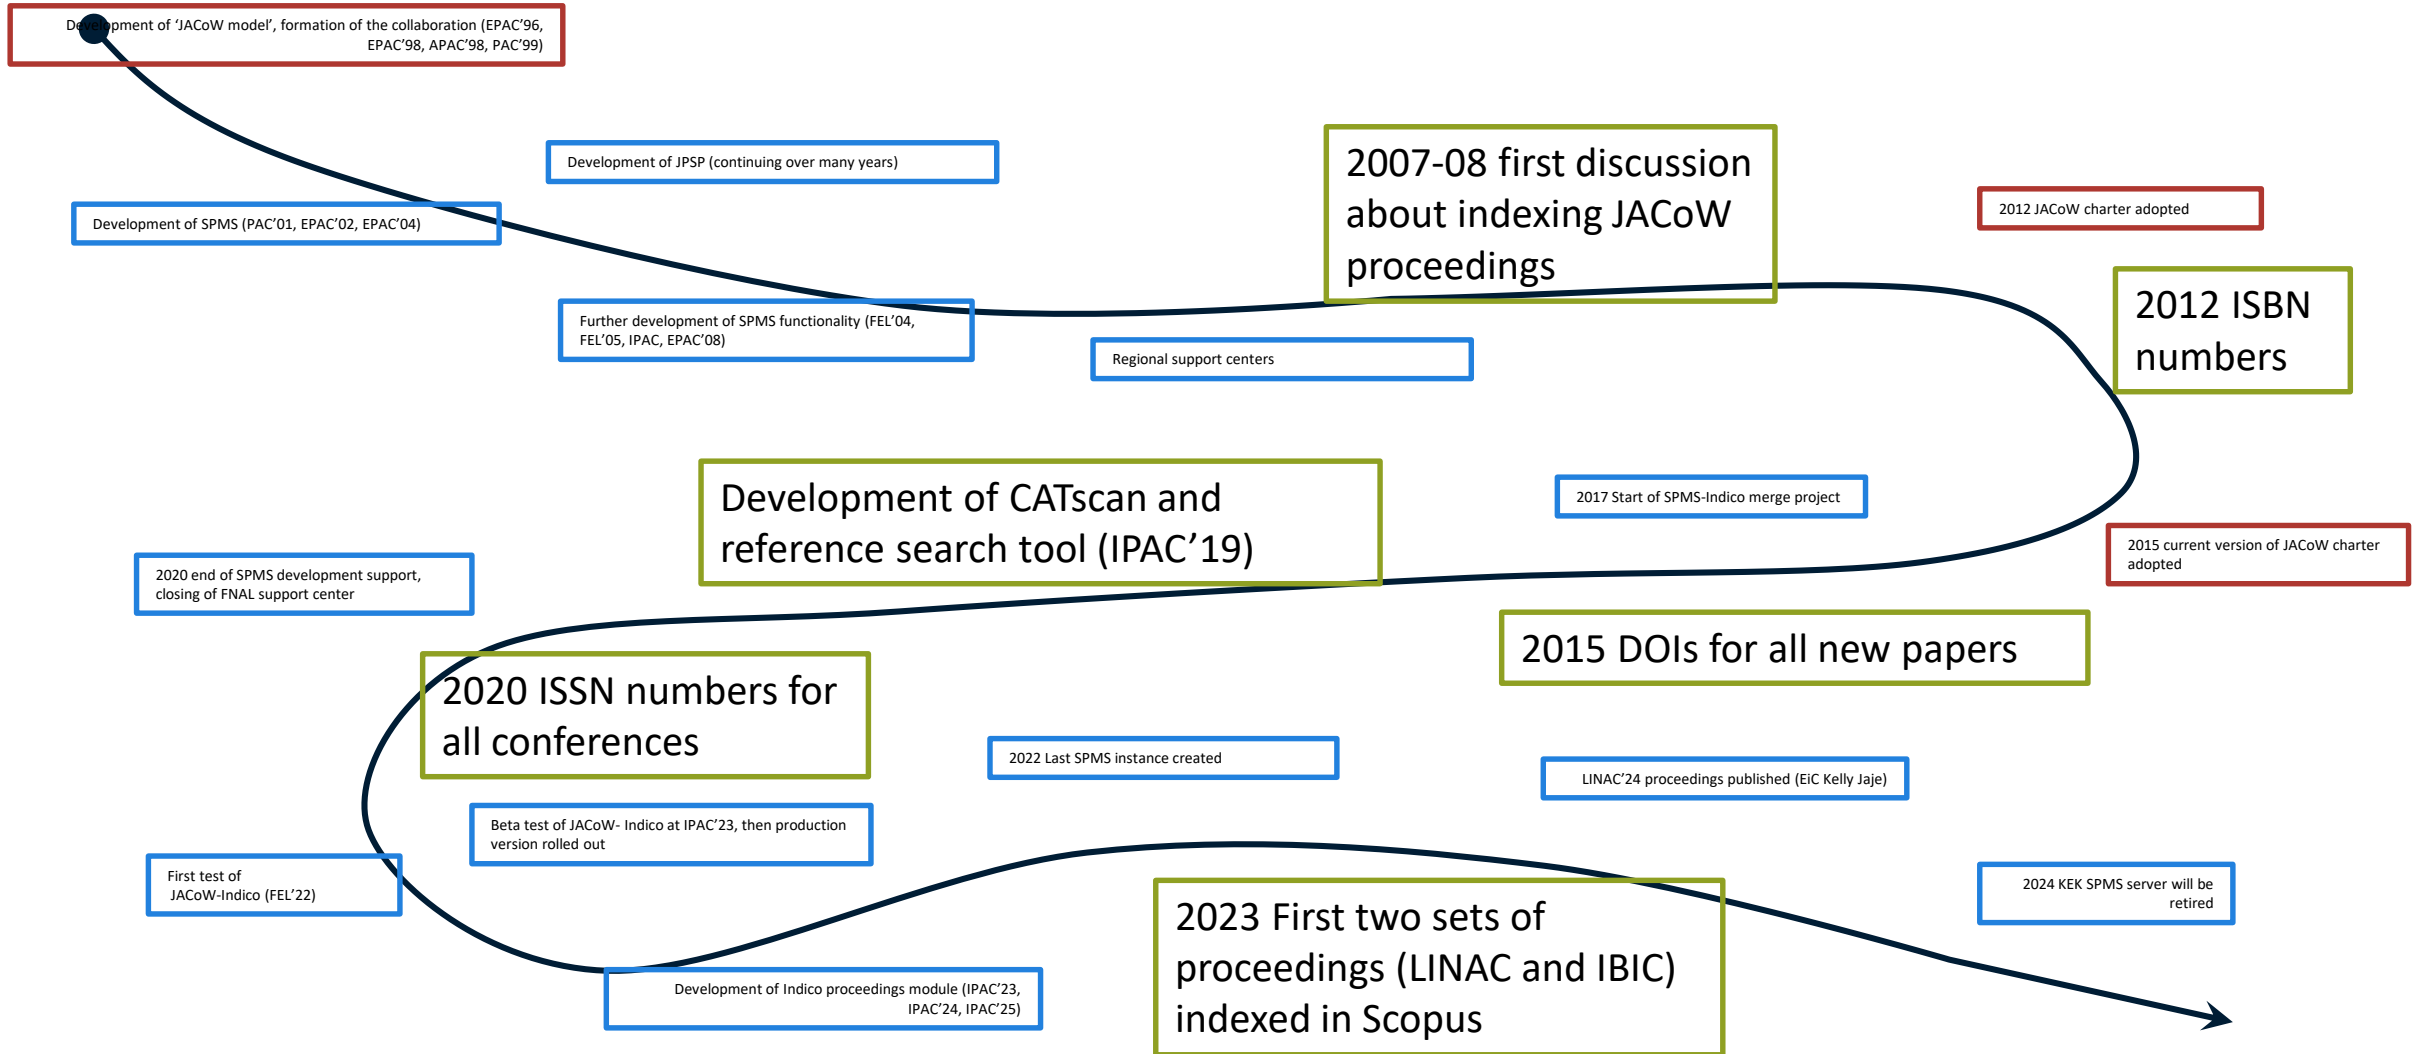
Development of 'JACoW model', formation of the collaboration (EPAC'96, EPAC'98, APAC'98, PAC'99)

Development of JPSP (continuing over many years)

2007-08 first discussion about indexing JACoW proceedings

2012 JACoW charter adopted

Development of SPMS (PAC'01, EPAC'02, EPAC'04)

2012 ISBN numbers

Further development of SPMS functionality (FEL'04, FEL'05, IPAC, EPAC'08)

Regional support centers

Development of CATscan and reference search tool (IPAC'19)

2017 Start of SPMS-Indico merge project

2015 current version of JACoW charter adopted

2020 end of SPMS development support, closing of FNAL support center

2015 DOIs for all new papers

2020 ISSN numbers for all conferences

2022 Last SPMS instance created

LINAC'24 proceedings published (EiC Kelly Jaje)

Beta test of JACoW- Indico at IPAC'23, then production version rolled out

First test of JACoW-Indico (FEL'22)

2024 KEK SPMS server will be retired

2023 First two sets of proceedings (LINAC and IBIC) indexed in Scopus

Development of Indico proceedings module (IPAC'23, IPAC'24, IPAC'25)